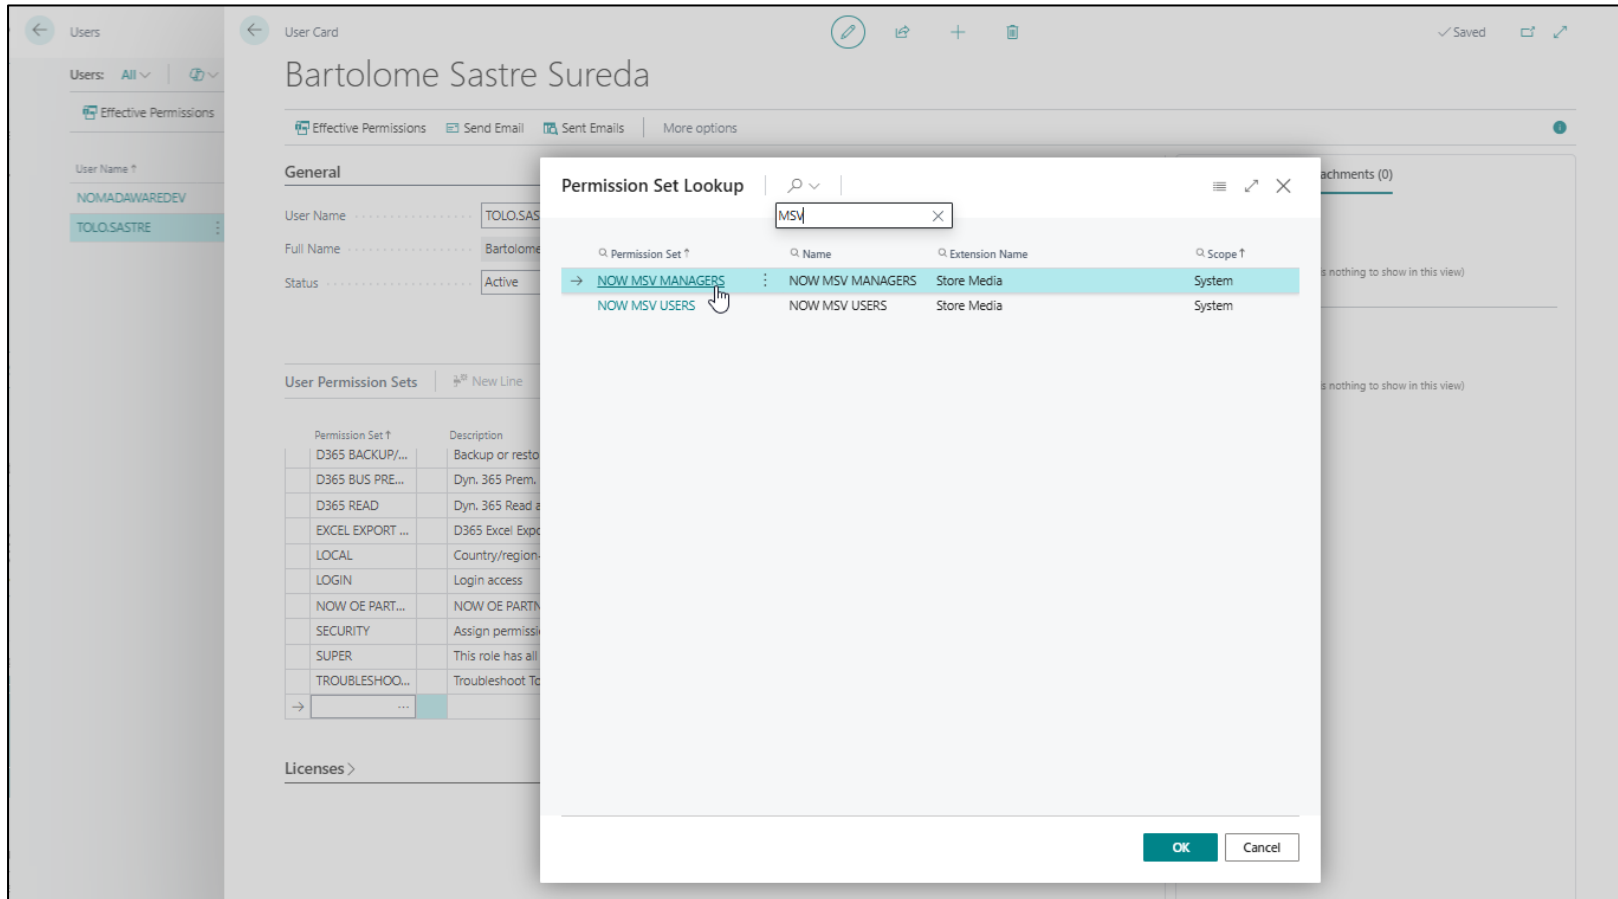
Users

Users: All

Effective Permissions

User Name ↑

NOMADAWAREDEV

TOLO.SASTRE

User Card

Saved

Bartolome Sastre Sureda

Effective Permissions Send Email Sent Emails More options

General

User Name TOLO.SAS

Full Name Bartolome

Status Active

User Permission Sets New Line

| Permission Set ↑ | Description |
|---|---|
| D365 BACKUP/... | Backup or resto |
| D365 BUS PRE... | Dyn. 365 Prem. |
| D365 READ | Dyn. 365 Read a |
| EXCEL EXPORT ... | D365 Excel Expo |
| LOCAL | Country/region- |
| LOGIN | Login access |
| NOW OE PART... | NOW OE PARTN |
| SECURITY | Assign permissi |
| SUPER | This role has all |
| TROUBLESHOO... | Troubleshoot To |

Licenses

achments (0)

s nothing to show in this view)

s nothing to show in this view)

Permission Set Lookup

MSV

| Permission Set ↑ | Name | Extension Name | Scope ↑ |
|---|---|---|---|
| NOW MSV MANAGERS | NOW MSV MANAGERS | Store Media | System |
| NOW MSV USERS | NOW MSV USERS | Store Media | System |

OK Cancel